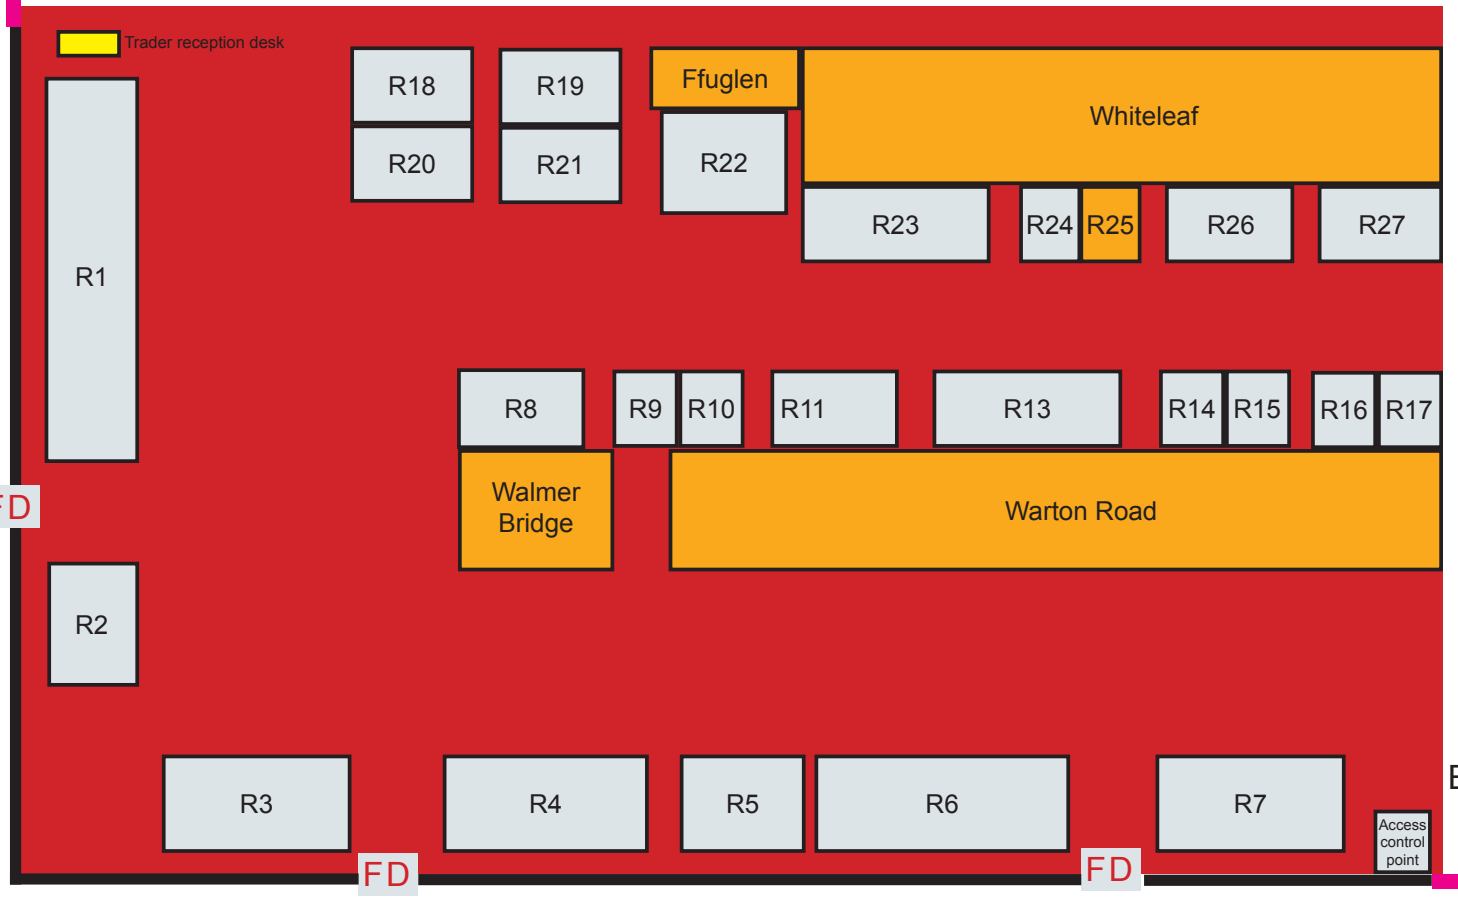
Trader reception desk

R18

R19

Ffuglen

Whiteleaf

R20

R21

R22

R23

R24

R25

R26

R27

R1

R8

R9

R10

R11

R13

R14

R15

R16

R17

FD

Walmer Bridge

Warton Road

R2

E

R3

R4

R5

R6

R7

Access control point

FD

FD